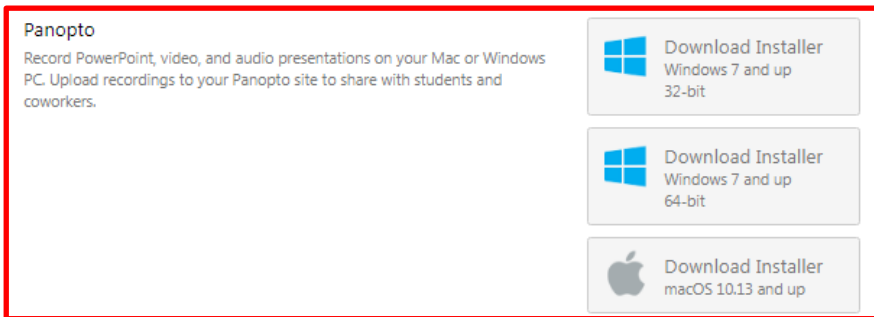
Panopto

Record PowerPoint, video, and audio presentations on your Mac or Windows PC. Upload recordings to your Panopto site to share with students and coworkers.

Download Installer
Windows 7 and up
32-bit

Download Installer
Windows 7 and up
64-bit

Download Installer
macOS 10.13 and up